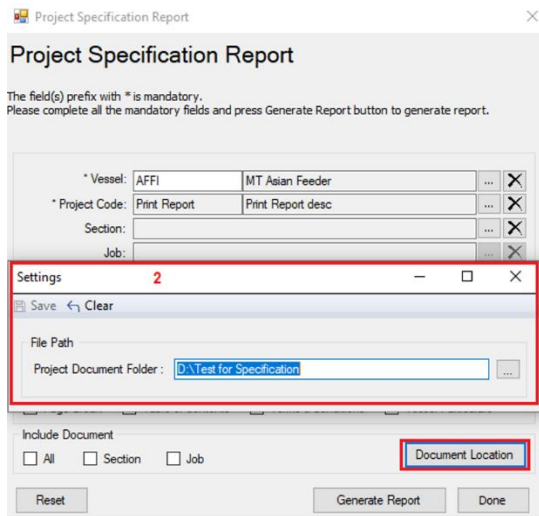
Project Specification Report

Project Specification Report

The field(s) prefix with * is mandatory.
Please complete all the mandatory fields and press Generate Report button to generate report.

* Vessel: AFFI MT Asian Feeder ...
* Project Code: Print Report Print Report desc ...
Section: ...
Job: ...

Settings 2

Save Clear

File Path
Project Document Folder : D:\Test for Specification ...

Include Document
All Section Job
Document Location

Reset Generate Report Done